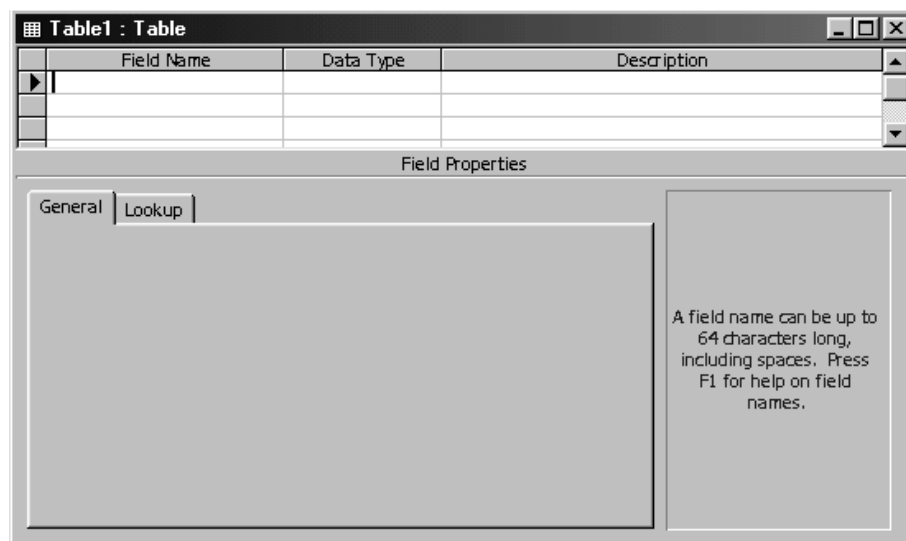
Table1 : Table

| Field Name | Data Type | Description |
|---|---|---|
| | | |
| | | |
| | | |

Field Properties

General | Lookup

A field name can be up to 64 characters long, including spaces. Press F1 for help on field names.